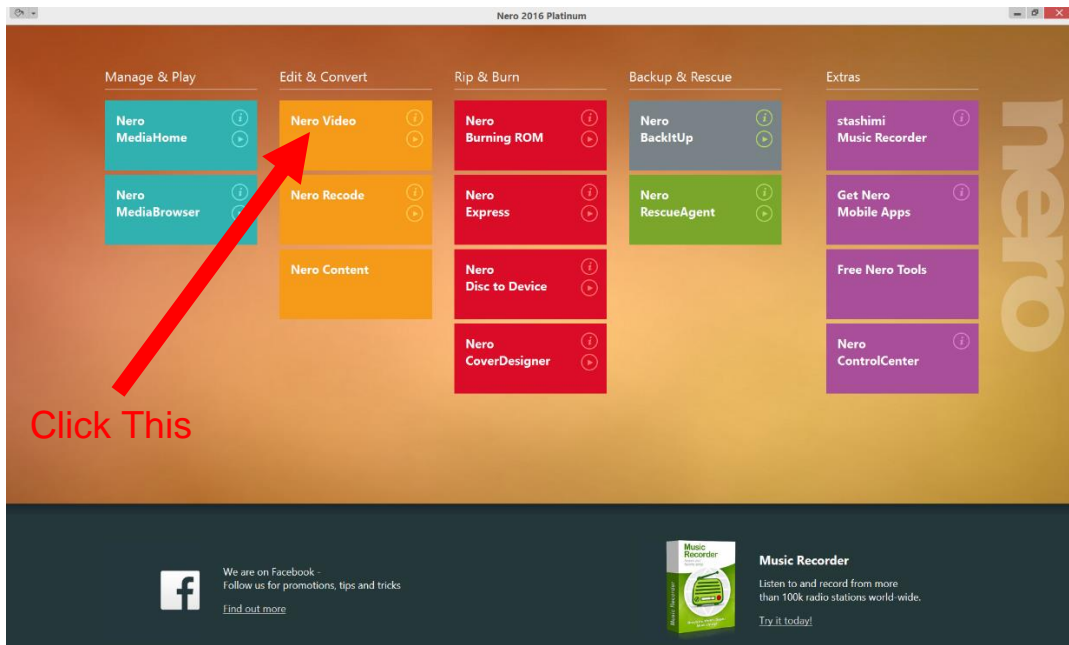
Nero 2016 Platinum

Manage & Play

Nero MediaHome

Nero MediaBrowser

Edit & Convert

Nero Video

Nero Recode

Nero Content

Rip & Burn

Nero Burning ROM

Nero Express

Nero Disc to Device

Nero CoverDesigner

Backup & Rescue

Nero BackItUp

Nero RescueAgent

Extras

stashimi Music Recorder

Get Nero Mobile Apps

Free Nero Tools

Nero ControlCenter

nero

Click This

We are on Facebook - Follow us for promotions, tips and tricks

Find out more

Music Recorder

Music Recorder

Listen to and record from more than 100k radio stations world-wide.

Try it today!